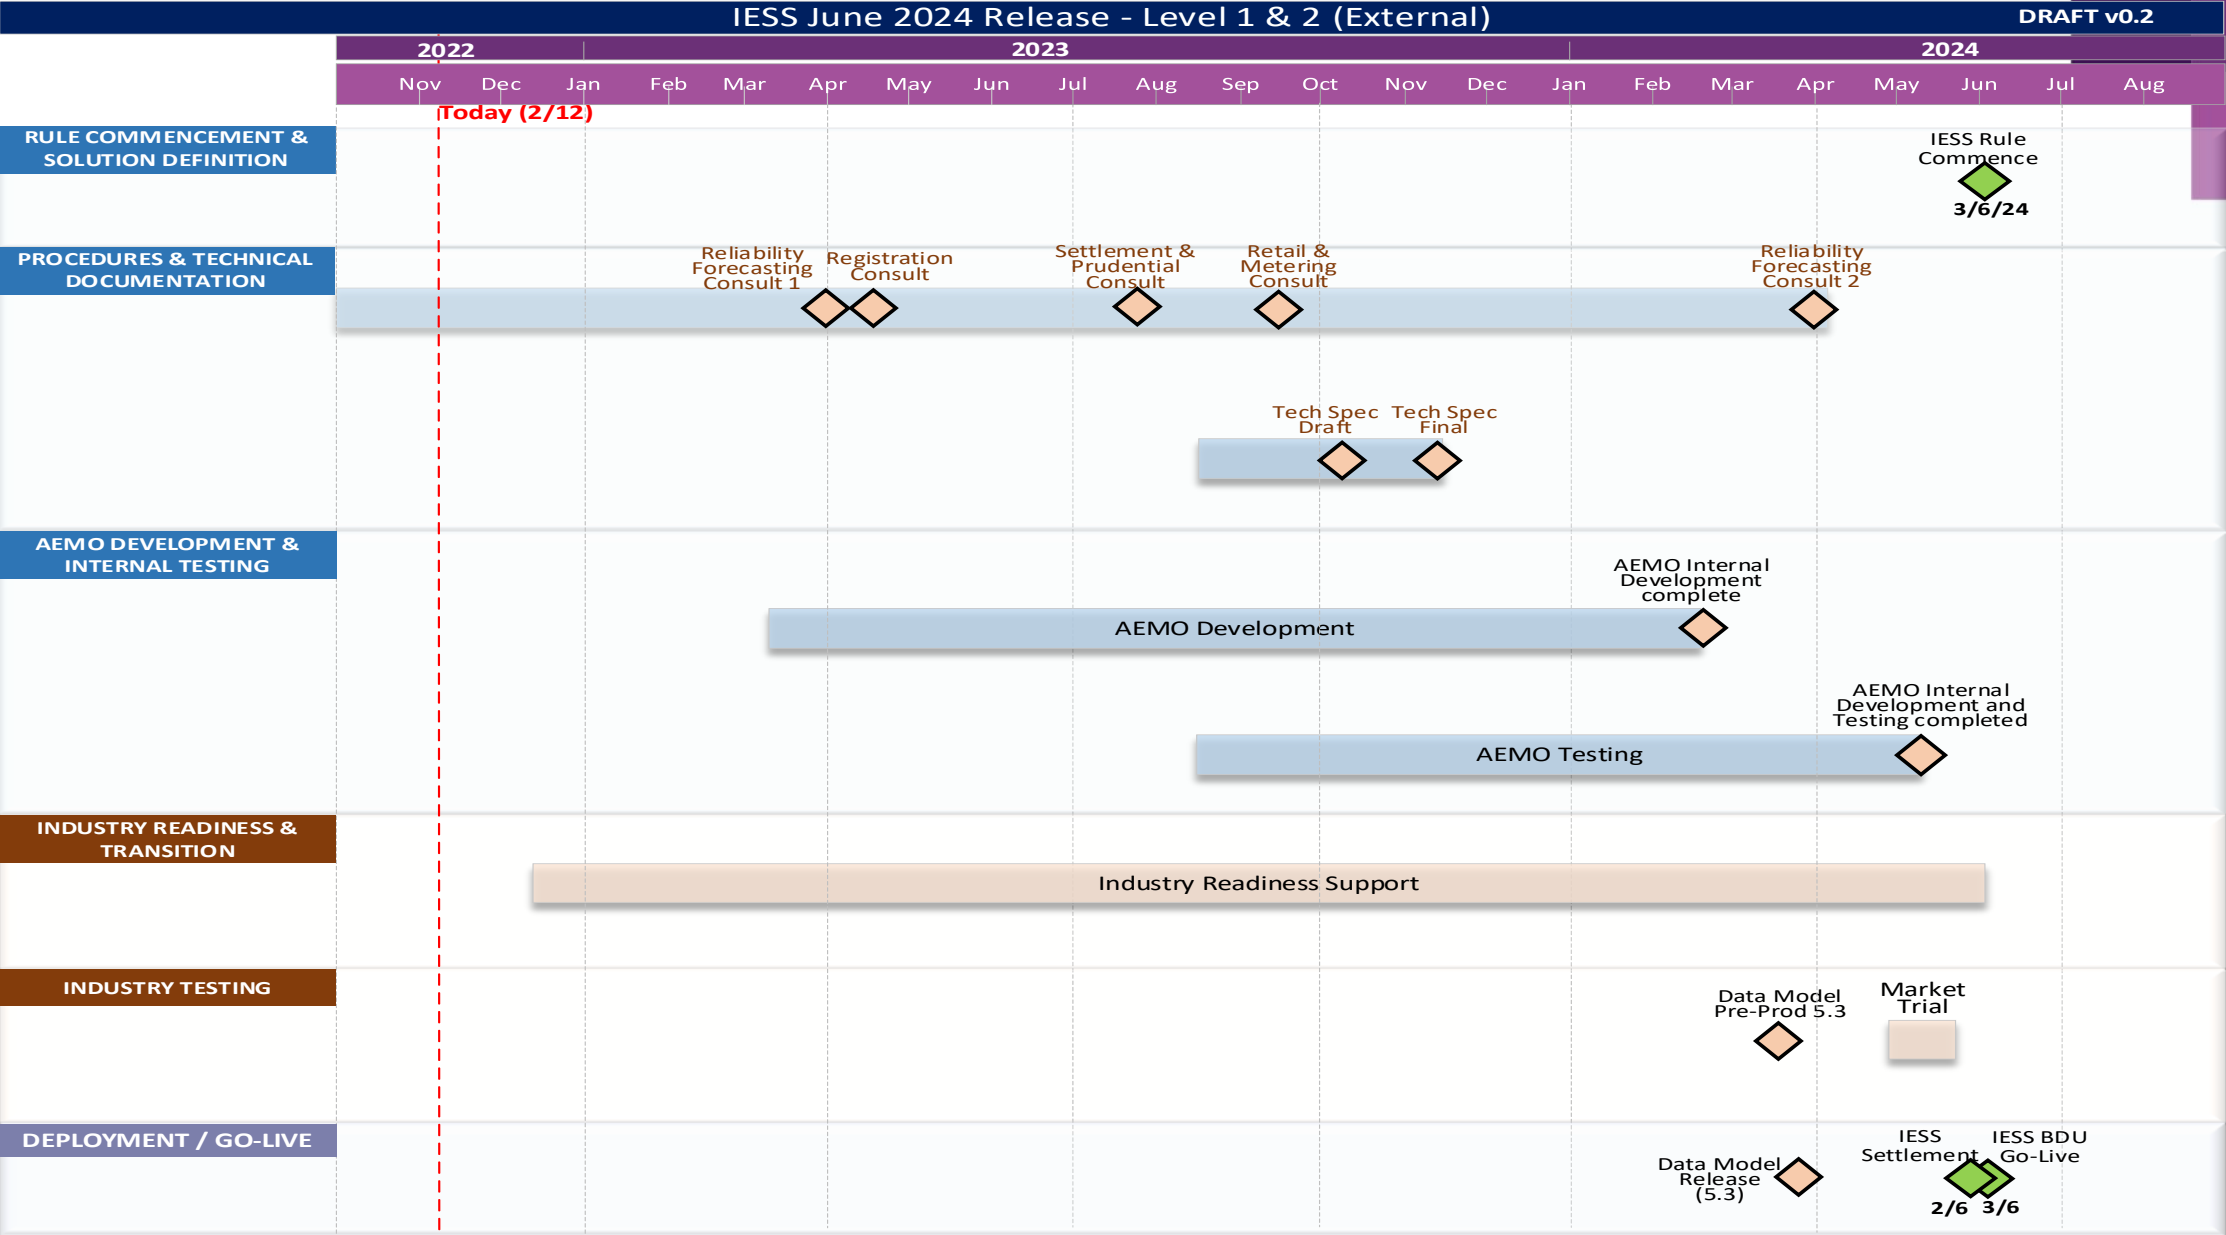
IESS June 2024 Release - Level 1 & 2 (External)

DRAFT v0.2

2022 2023 2024

Nov Dec Jan Feb Mar Apr May Jun Jul Aug Sep Oct Nov Dec Jan Feb Mar Apr May Jun Jul Aug

Today (2/12)

RULE COMMENCEMENT & SOLUTION DEFINITION

IESS Rule Commence

3/6/24

PROCEDURES & TECHNICAL DOCUMENTATION

Reliability Forecasting Consult 1

Registration Consult

Settlement & Prudential Consult

Retail & Metering Consult

Reliability Forecasting Consult 2

Tech Spec Draft

Tech Spec Final

AEMO DEVELOPMENT & INTERNAL TESTING

AEMO Internal Development complete

AEMO Development

AEMO Internal Development and Testing completed

AEMO Testing

INDUSTRY READINESS & TRANSITION

Industry Readiness Support

INDUSTRY TESTING

Data Model Pre-Prod 5.3

Market Trial

DEPLOYMENT / GO-LIVE

Data Model Release (5.3)

IESS Settlement

IESS BDU Go-Live

2/6 3/6